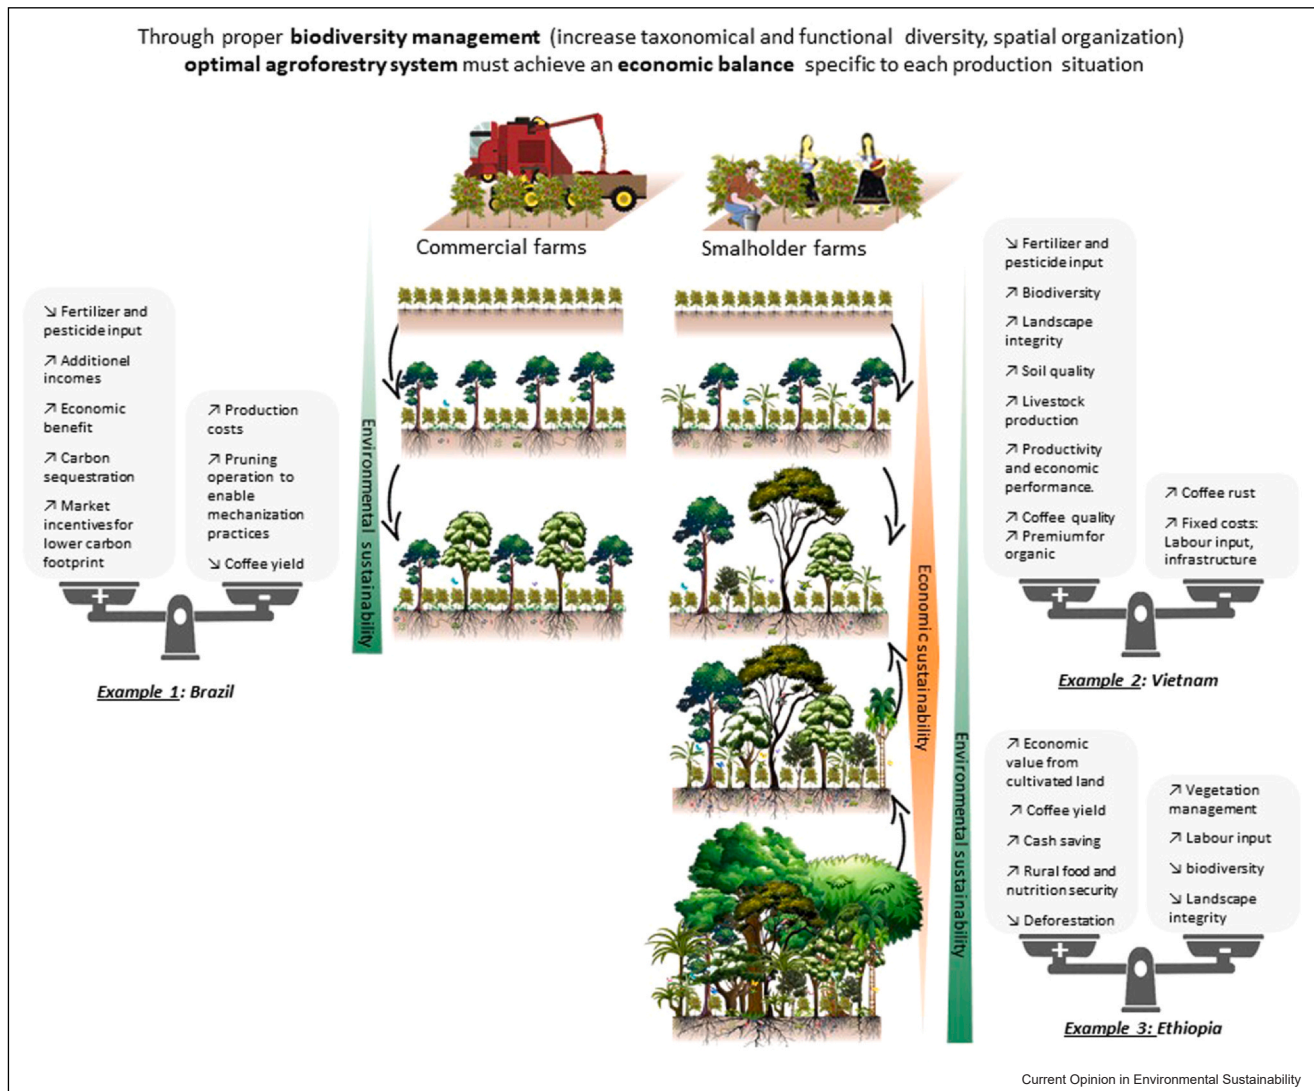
Through proper **biodiversity management** (increase taxonomical and functional diversity, spatial organization) **optimal agroforestry system** must achieve an **economic balance** specific to each production situation

Commercial farms

Smalholder farms

↘ Fertilizer and pesticide input
↗ Additionel incomes
↗ Economic benefit
↗ Carbon sequestration
↗ Market incentives for lower carbon footprint

↗ Production costs
↗ Pruning operation to enable mechanization practices
↘ Coffee yield

+ −

Example 1: Brazil

Environmental sustainability

Economic sustainability

Environmental sustainability

↘ Fertilizer and pesticide input
↗ Biodiversity
↗ Landscape integrity
↗ Soil quality
↗ Livestock production
↗ Productivity and economic performance.
↗ Coffee quality
↗ Premium for organic

↗ Coffee rust
↗ Fixed costs: Labour input, infrastructure

+ −

Example 2: Vietnam

↗ Economic value from cultivated land
↗ Coffee yield
↗ Cash saving
↗ Rural food and nutrition security
↘ Deforestation

↗ Vegetation management
↗ Labour input
↘ biodiversity
↘ Landscape integrity

+ −

Example 3: Ethiopia

Current Opinion in Environmental Sustainability